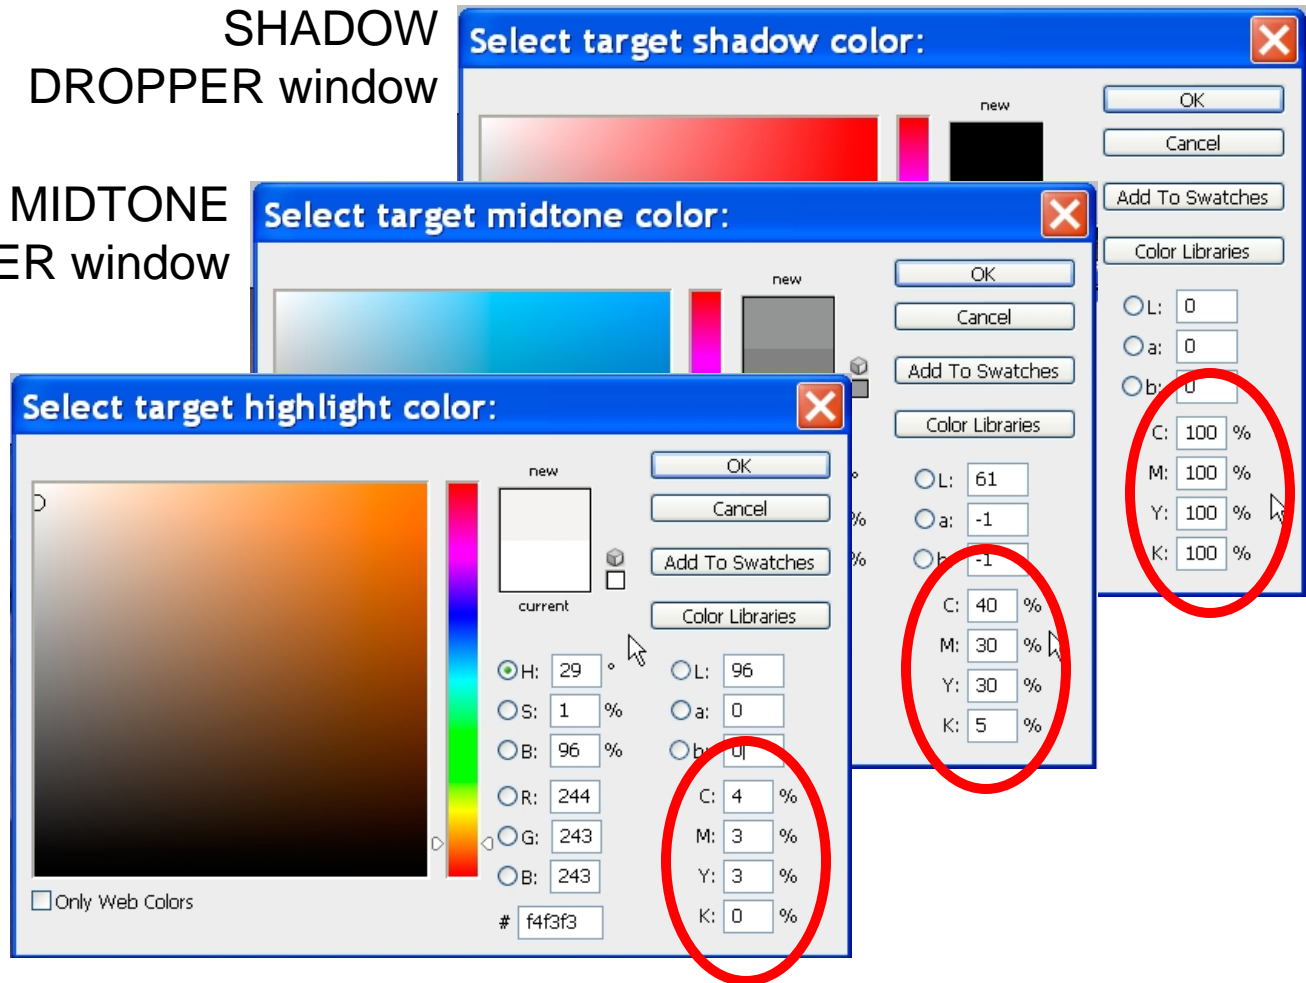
SHADOW DROPPER window

Select target shadow color:

new

OK

Cancel

Add To Swatches

Color Libraries

L: 0

a: 0

b: 0

C: 100 %

M: 100 %

Y: 100 %

K: 100 %

MIDTONE
ER window

Select target midtone color:

new

OK

Cancel

Add To Swatches

Color Libraries

L: 61

a: -1

b: -1

C: 40 %

M: 30 %

Y: 30 %

K: 5 %

Select target highlight color:

new

current

OK

Cancel

Add To Swatches

Color Libraries

H: 29 °

S: 1 %

B: 96 %

R: 244

G: 243

B: 243

L: 96

a: 0

b: 0

C: 4 %

M: 3 %

Y: 3 %

K: 0 %

Only Web Colors

# f4f3f3